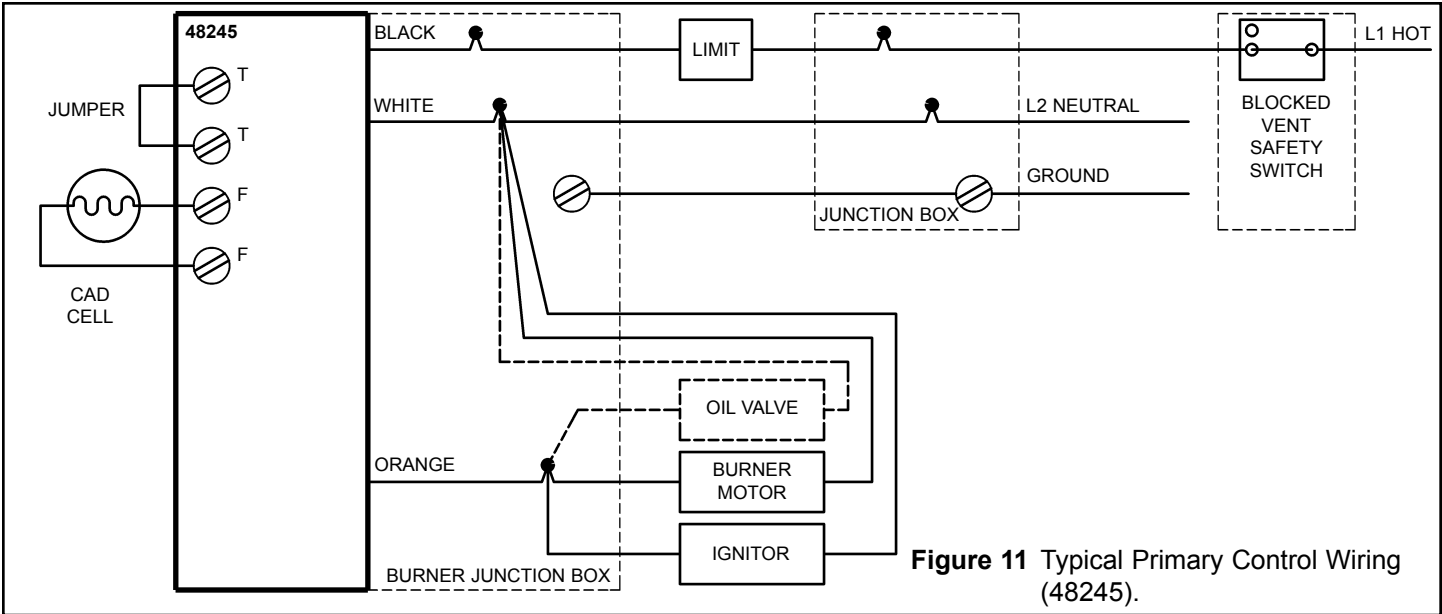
48245

T

T

F

F

JUMPER

CAD CELL

BLACK

WHITE

ORANGE

LIMIT

L2 NEUTRAL

GROUND

JUNCTION BOX

L1 HOT

BLOCKED VENT SAFETY SWITCH

OIL VALVE

BURNER MOTOR

IGNITOR

BURNER JUNCTION BOX

**Figure 11** Typical Primary Control Wiring (48245).